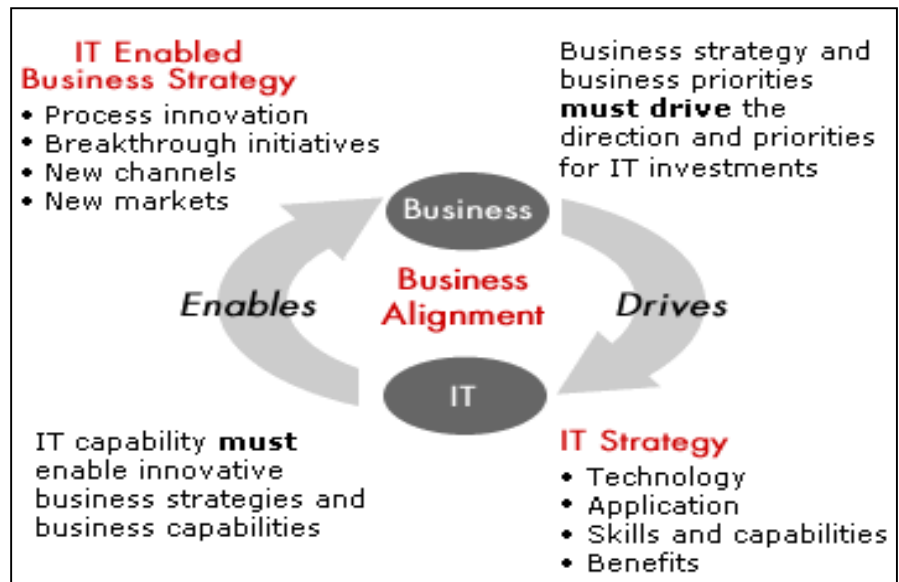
IT Enabled Business Strategy
• Process innovation
• Breakthrough initiatives
• New channels
• New markets

Business strategy and business priorities **must drive** the direction and priorities for IT investments

Business

Enables

Business Alignment

Drives

IT

IT capability **must** enable innovative business strategies and business capabilities

IT Strategy
• Technology
• Application
• Skills and capabilities
• Benefits